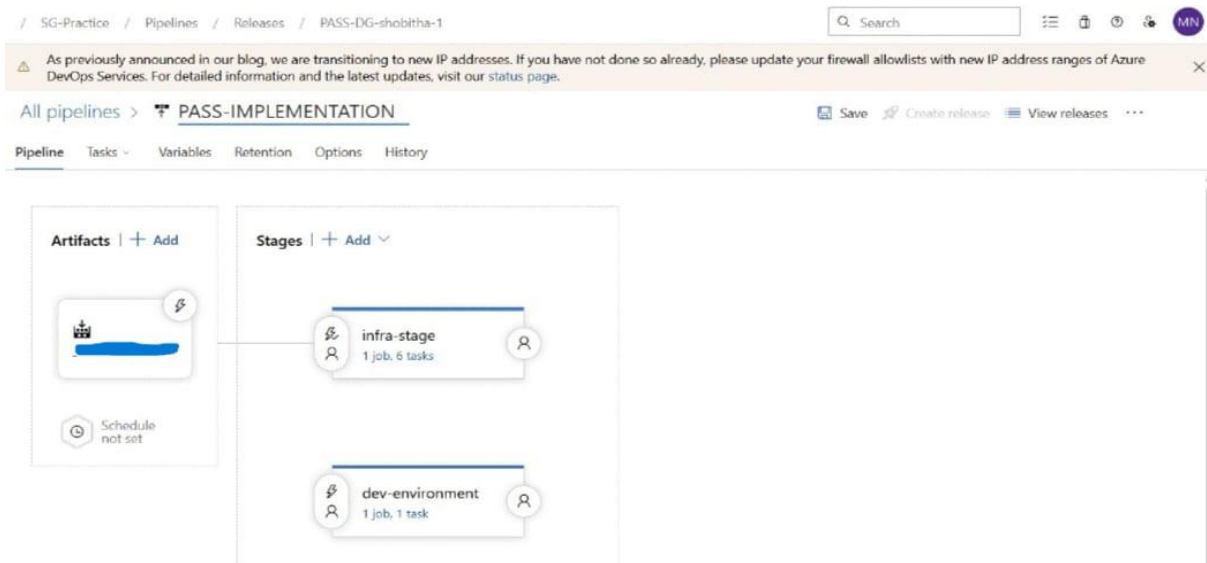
/ SG-Practice / Pipelines / Releases / PASS-DG-shobitha-1

Search

MN

As previously announced in our blog, we are transitioning to new IP addresses. If you have not done so already, please update your firewall allowlists with new IP address ranges of Azure DevOps Services. For detailed information and the latest updates, visit our status page.

All pipelines > PASS-IMPLEMENTATION

Save Create release View releases ···

Pipeline Tasks Variables Retention Options History

Artifacts | + Add

Schedule not set

Stages | + Add

infra-stage
1 job, 6 tasks

dev-environment
1 job, 1 task